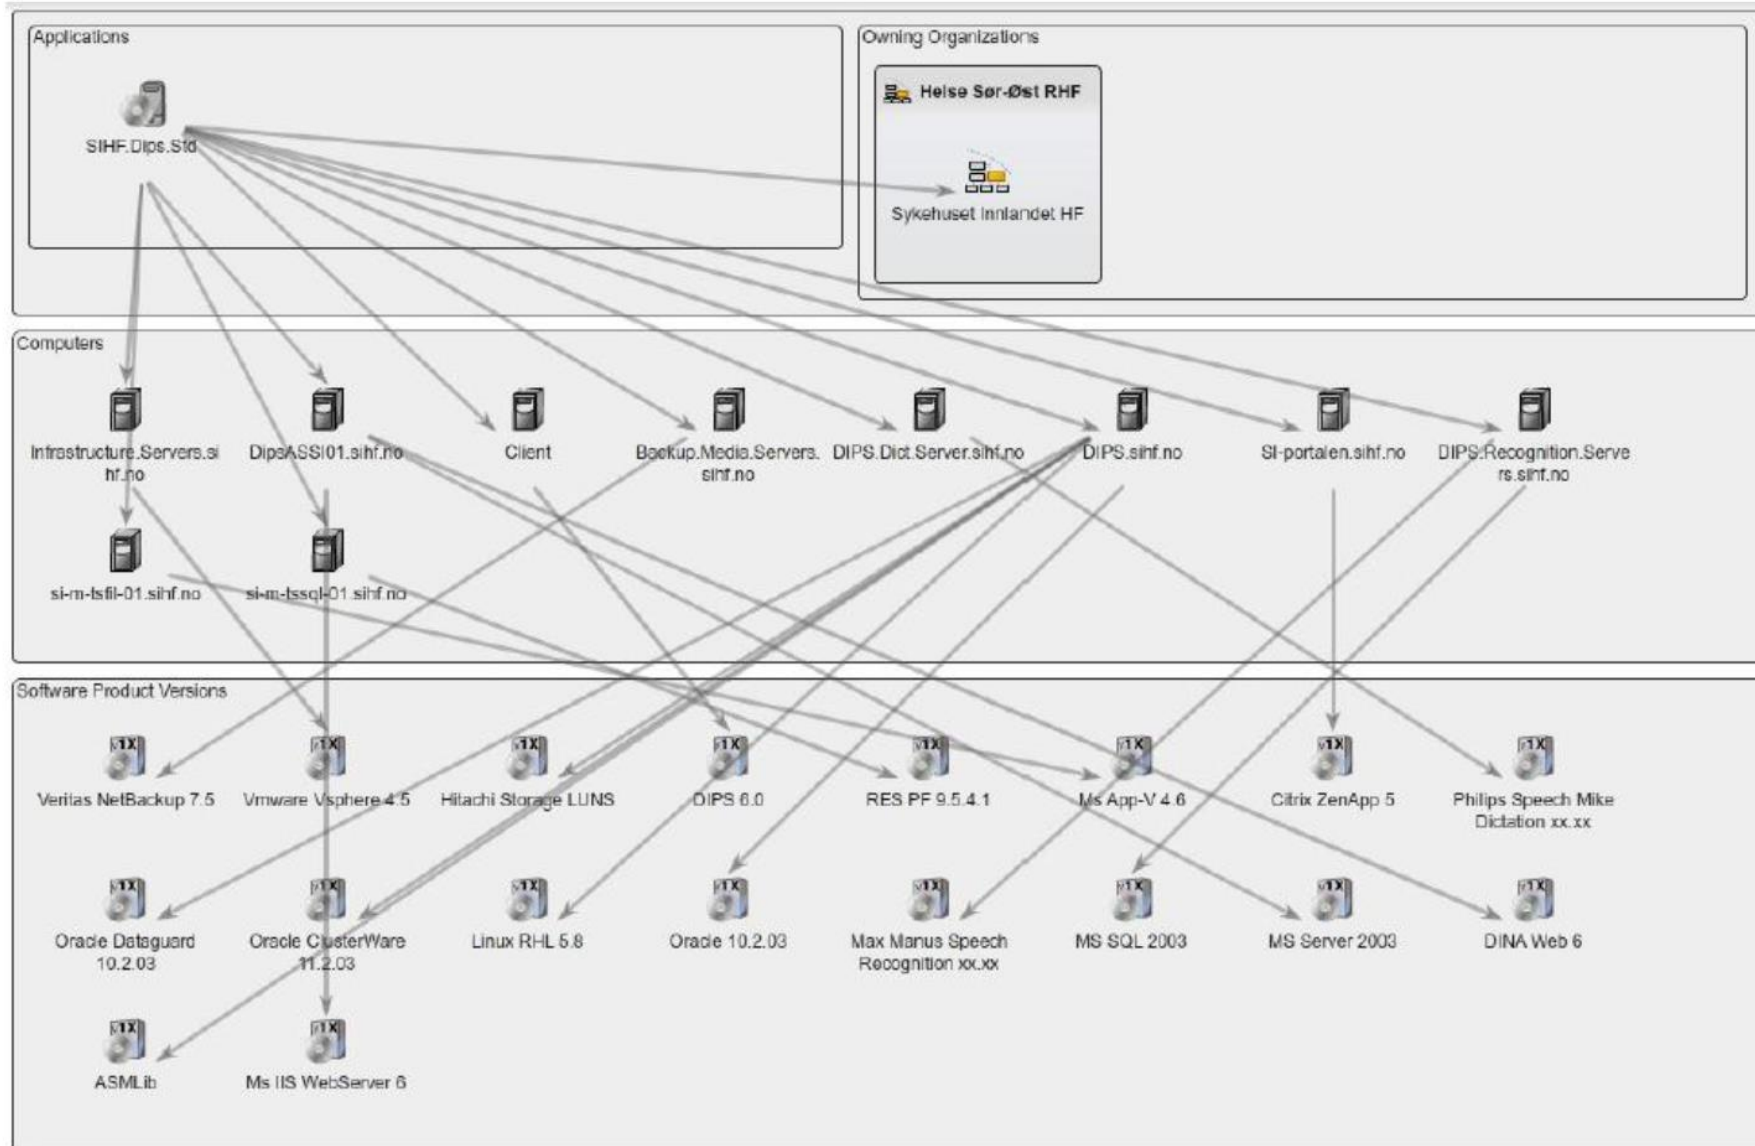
Applications

SIHF.Dips.Std

Owning Organizations

Helse Sør-Øst RHF

Sykehuset Innlandet HF

Computers

Infrastructure.Servers.sihf.no

DipsASSI01.sihf.no

Client

Backup.Media.Servers.sihf.no

DIPS.Dict.Server.sihf.no

DIPS.sihf.no

SI-portalen.sihf.no

DIPS.Recognition.Servers.sihf.no

si-m-tsfil-01.sihf.no

si-m-tssql-01.sihf.no

Software Product Versions

Veritas NetBackup 7.5

Vmware Vsphere 4.5

Hitachi Storage LUNS

DIPS 6.0

RES PF 9.5.4.1

Ms App-V 4.6

Citrix ZenApp 5

Philips Speech Mike Dictation xx.xx

Oracle Dataguard 10.2.03

Oracle ClusterWare 11.2.03

Linux RHL 5.8

Oracle 10.2.03

Max Manus Speech Recognition xx.xx

MS SQL 2003

MS Server 2003

DINA Web 6

ASMLib

Ms IIS WebServer 6